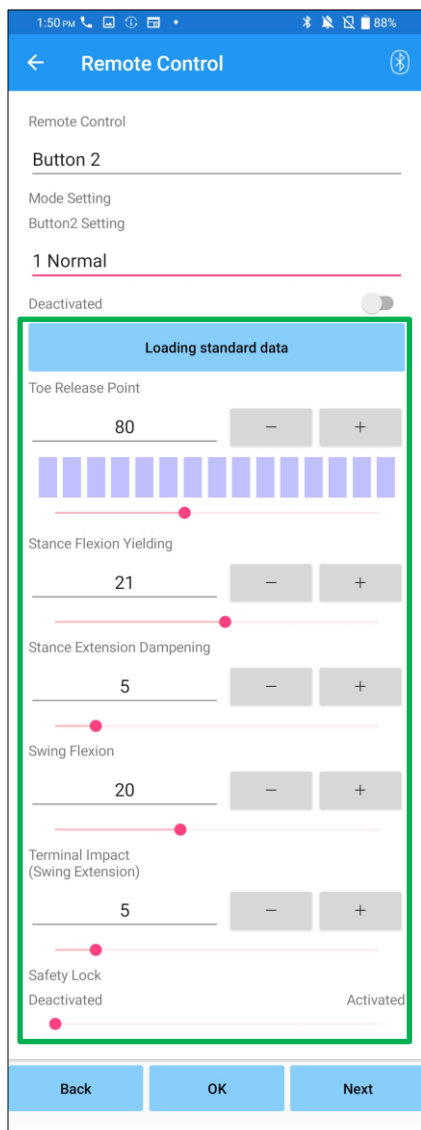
1:50 PM • 88%

Remote Control

Remote Control

Button 2

Mode Setting
Button2 Setting

1 Normal

Deactivated

Loading standard data

Toe Release Point

80 − +

Stance Flexion Yielding

21 − +

Stance Extension Dampening

5 − +

Swing Flexion

20 − +

Terminal Impact
(Swing Extension)

5 − +

Safety Lock
Deactivated Activated

Back OK Next